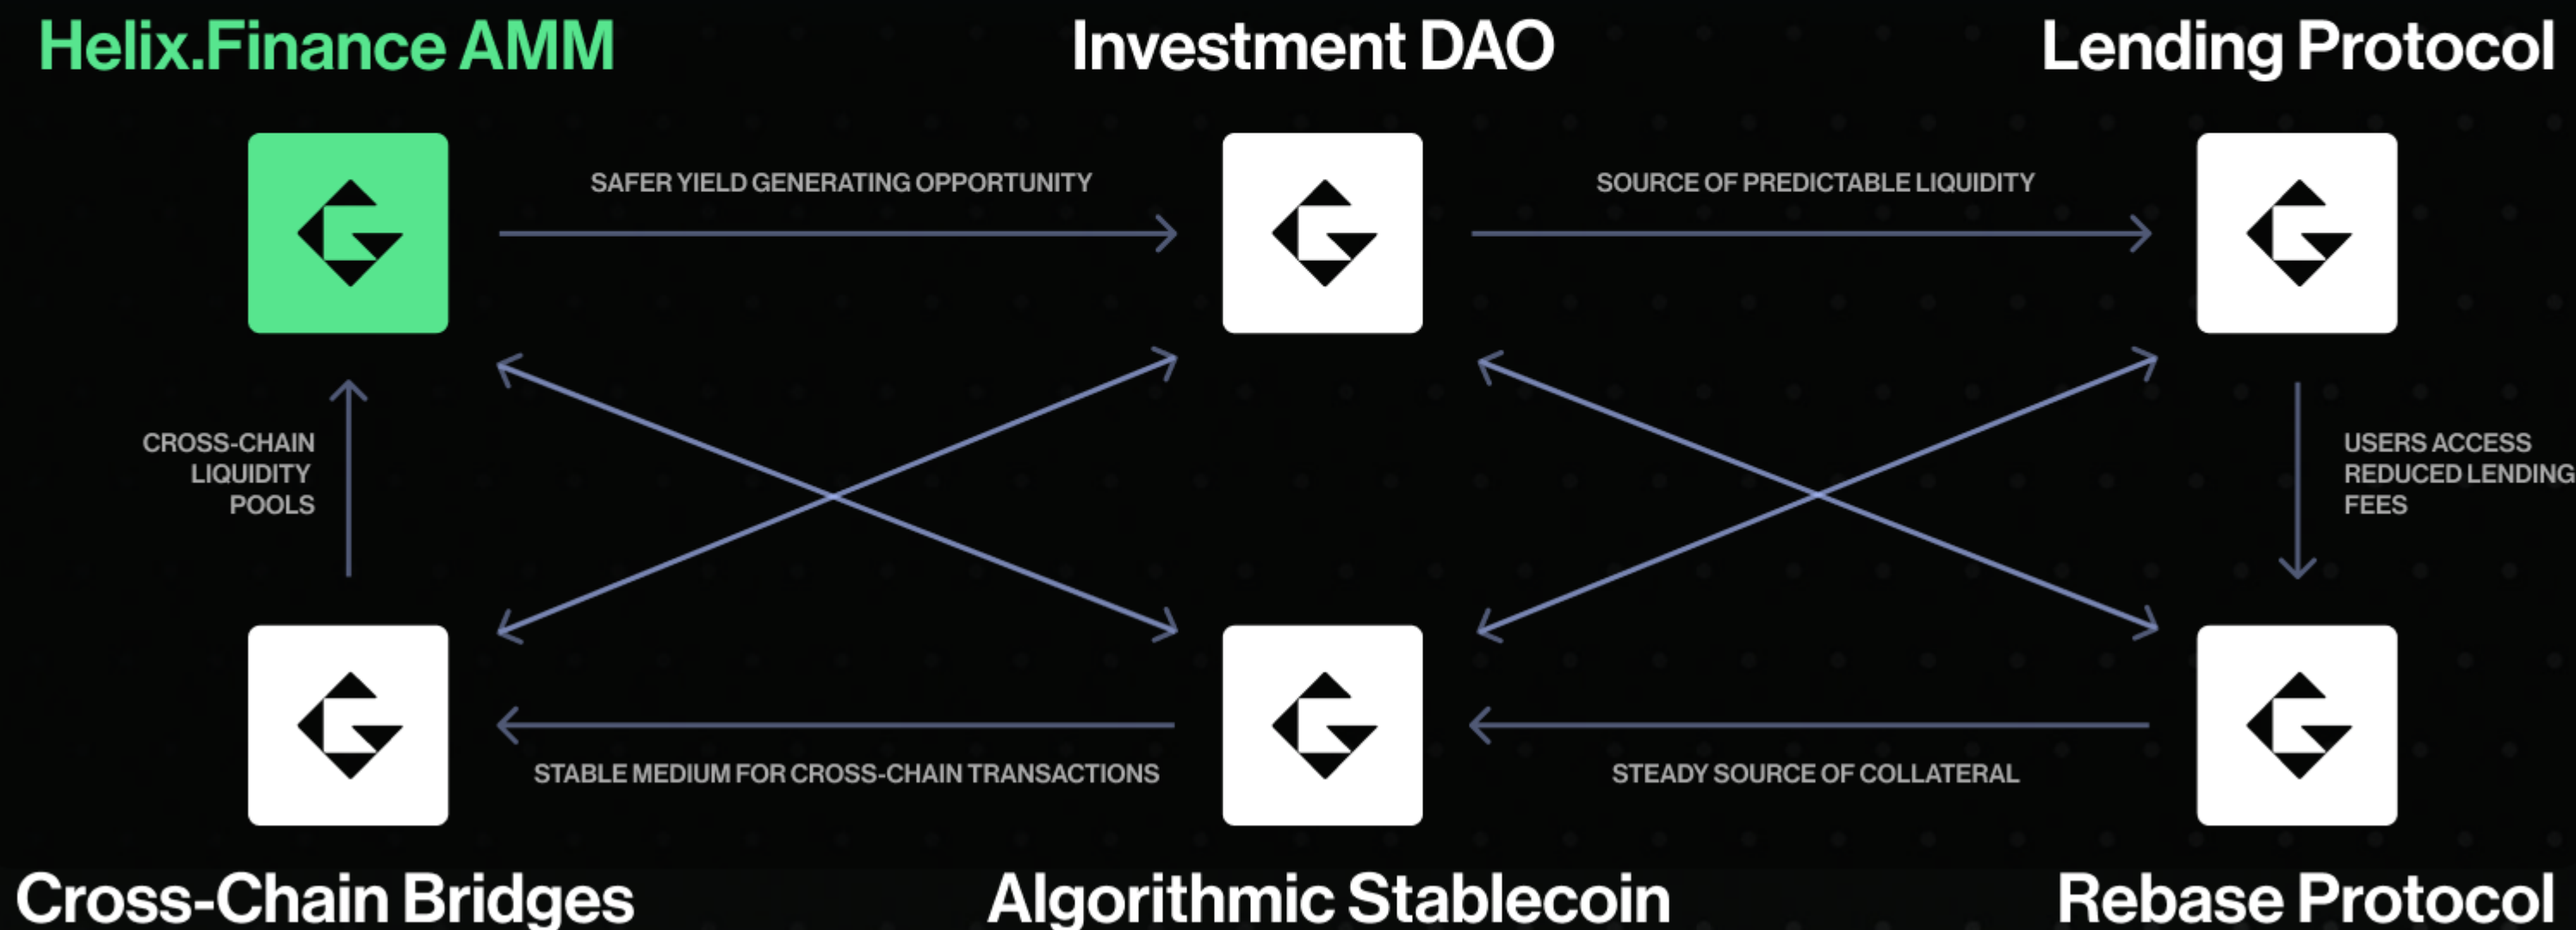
Helix.Finance AMM

Investment DAO

Lending Protocol

SAFER YIELD GENERATING OPPORTUNITY

SOURCE OF PREDICTABLE LIQUIDITY

CROSS-CHAIN LIQUIDITY POOLS

USERS ACCESS REDUCED LENDING FEES

STABLE MEDIUM FOR CROSS-CHAIN TRANSACTIONS

STEADY SOURCE OF COLLATERAL

Cross-Chain Bridges

Algorithmic Stablecoin

Rebase Protocol